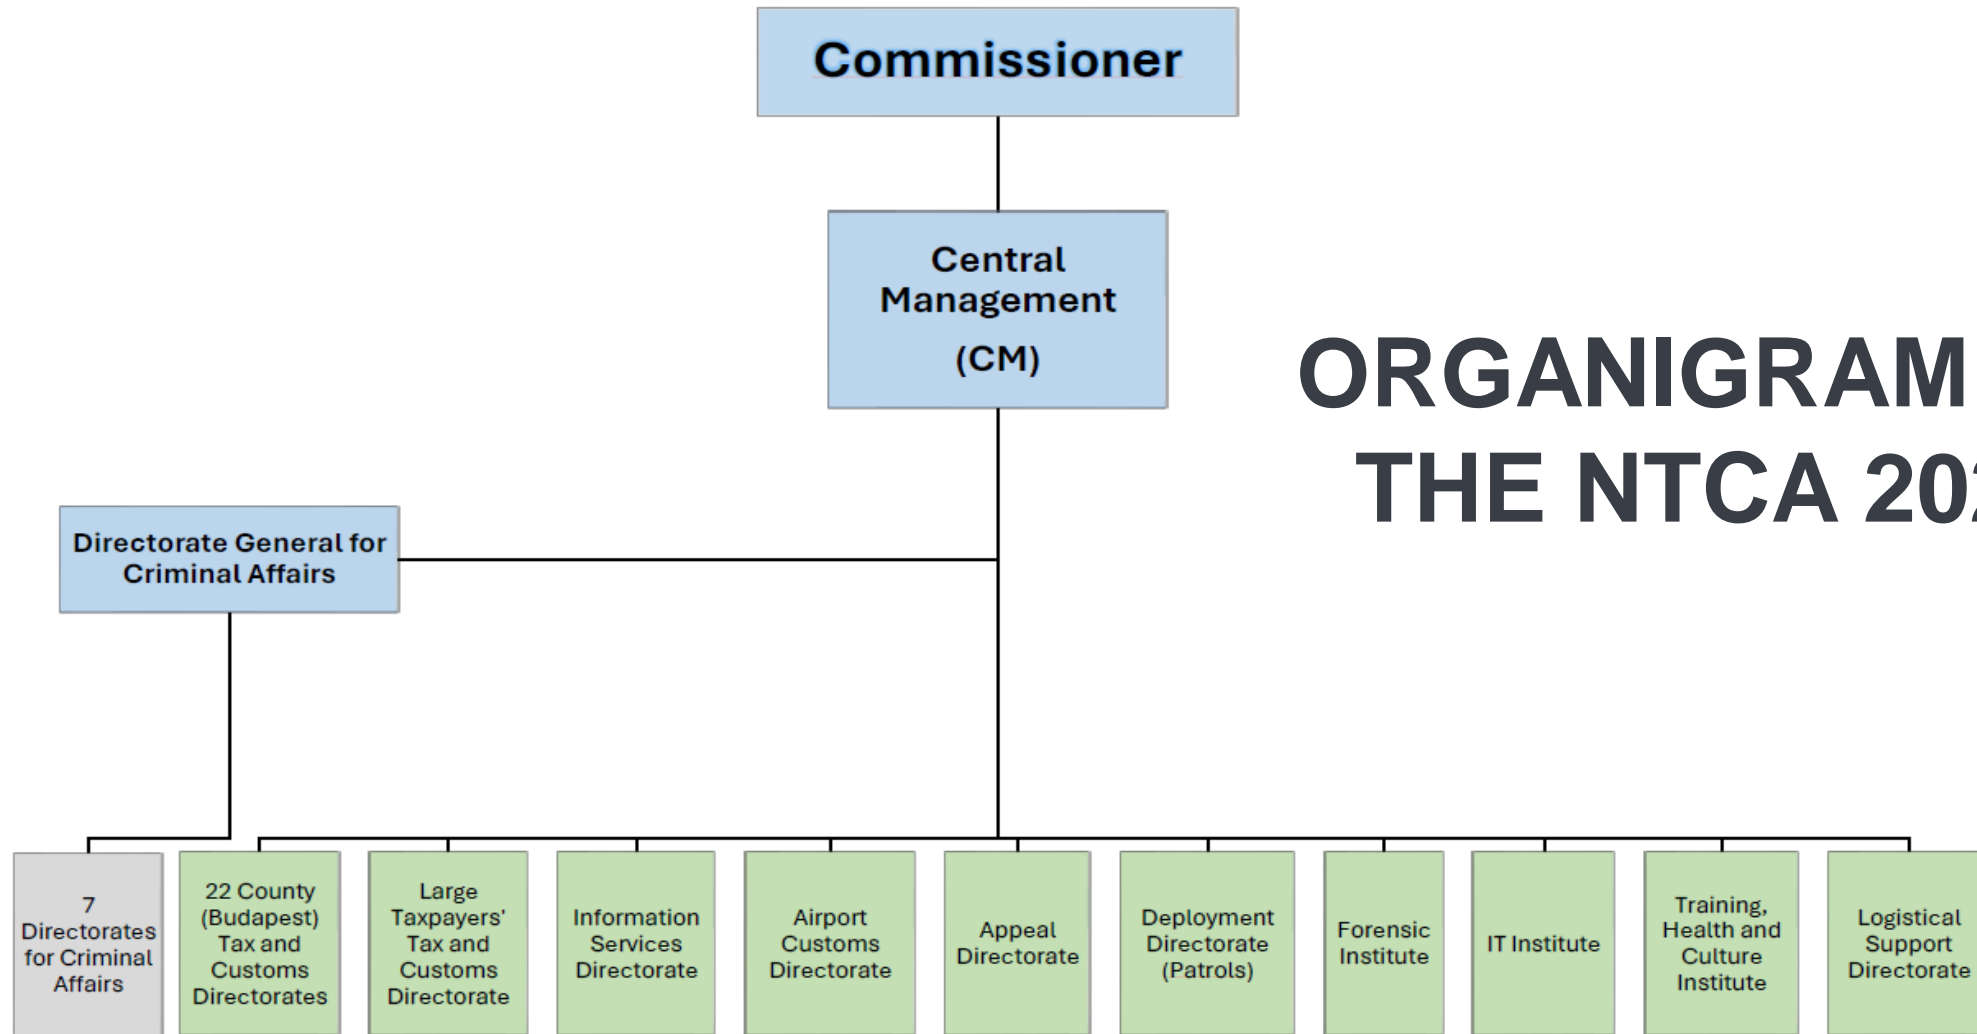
Commissioner

Central Management (CM)

ORGANIGRAM
THE NTCA 20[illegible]

Directorate General for Criminal Affairs

7 Directorates for Criminal Affairs

22 County (Budapest) Tax and Customs Directorates

Large Taxpayers' Tax and Customs Directorate

Information Services Directorate

Airport Customs Directorate

Appeal Directorate

Deployment Directorate (Patrols)

Forensic Institute

IT Institute

Training, Health and Culture Institute

Logistical Support Directorate